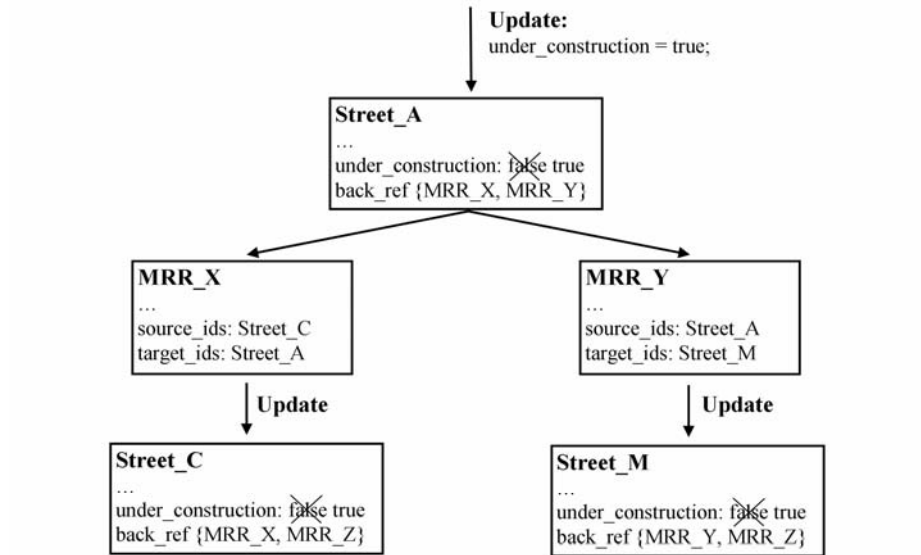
Update:
under_construction = true;

Street_A
…
under_construction: false true
back_ref {MRR_X, MRR_Y}

MRR_X
…
source_ids: Street_C
target_ids: Street_A

MRR_Y
…
source_ids: Street_A
target_ids: Street_M

Update

Update

Street_C
…
under_construction: false true
back_ref {MRR_X, MRR_Z}

Street_M
…
under_construction: false true
back_ref {MRR_Y, MRR_Z}